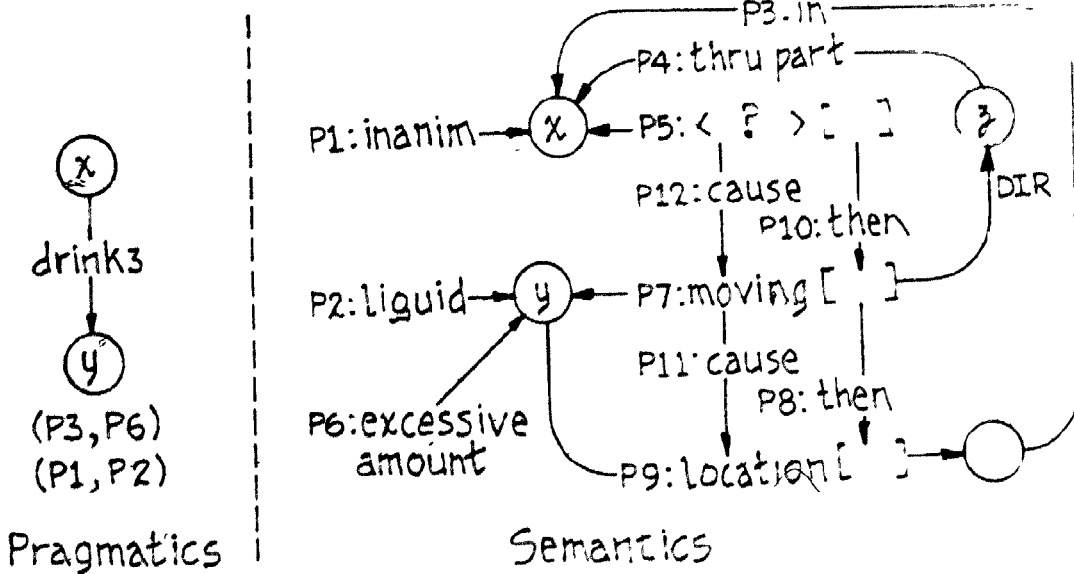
x
drink3
y
(P3, P6)
(P1, P2)
Pragmatics

P3: in
P4: thru part
P1: inanim
x
P5: < ? > [ ]
z
P12: cause
DIR
P10: then
P2: liquid
y
P7: moving [ ]
P11: cause
P6: excessive amount
P8: then
P9: location [ ]
Semantics